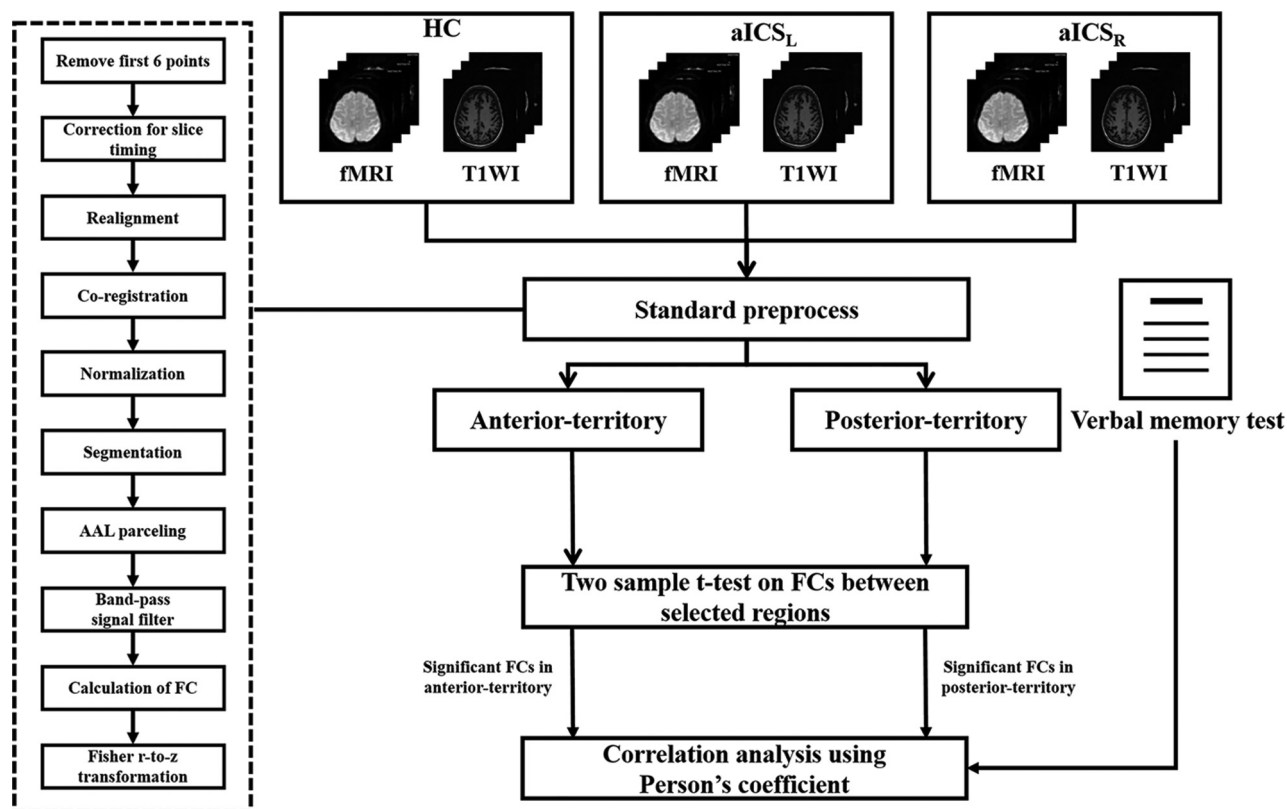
Remove first 6 points

Correction for slice timing

Realignment

Co-registration

Normalization

Segmentation

AAL parceling

Band-pass signal filter

Calculation of FC

Fisher r-to-z transformation

HC

fMRI T1WI

$aICS_L$

fMRI T1WI

$aICS_R$

fMRI T1WI

Standard preprocess

Anterior-territory

Posterior-territory

Verbal memory test

Two sample t-test on FCs between selected regions

Significant FCs in anterior-territory

Significant FCs in posterior-territory

Correlation analysis using Person's coefficient